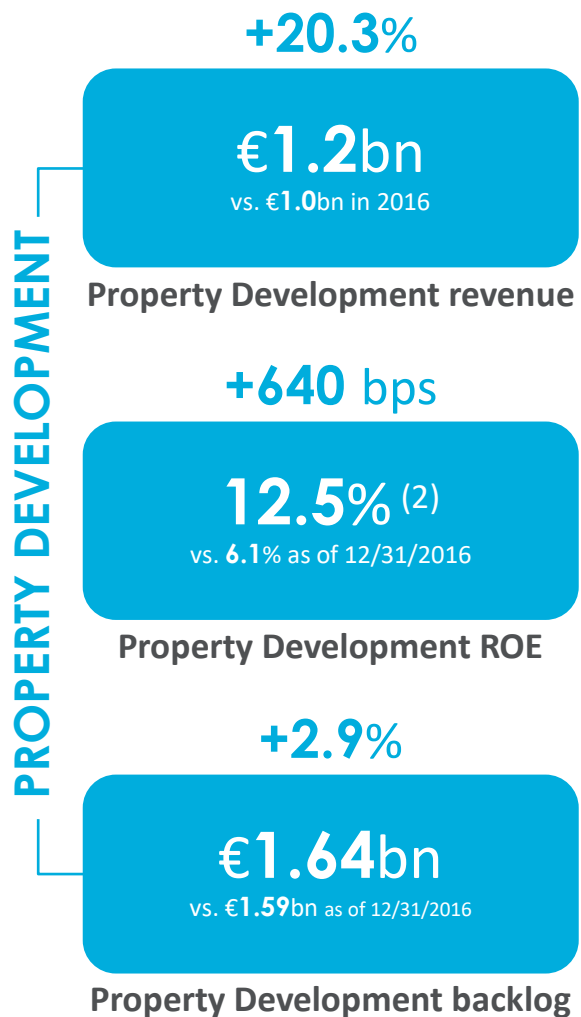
PROPERTY DEVELOPMENT

+20.3%

€1.2bn
vs. €1.0bn in 2016

Property Development revenue

+640 bps

12.5% (2)
vs. 6.1% as of 12/31/2016

Property Development ROE

+2.9%

€1.64bn
vs. €1.59bn as of 12/31/2016

Property Development backlog